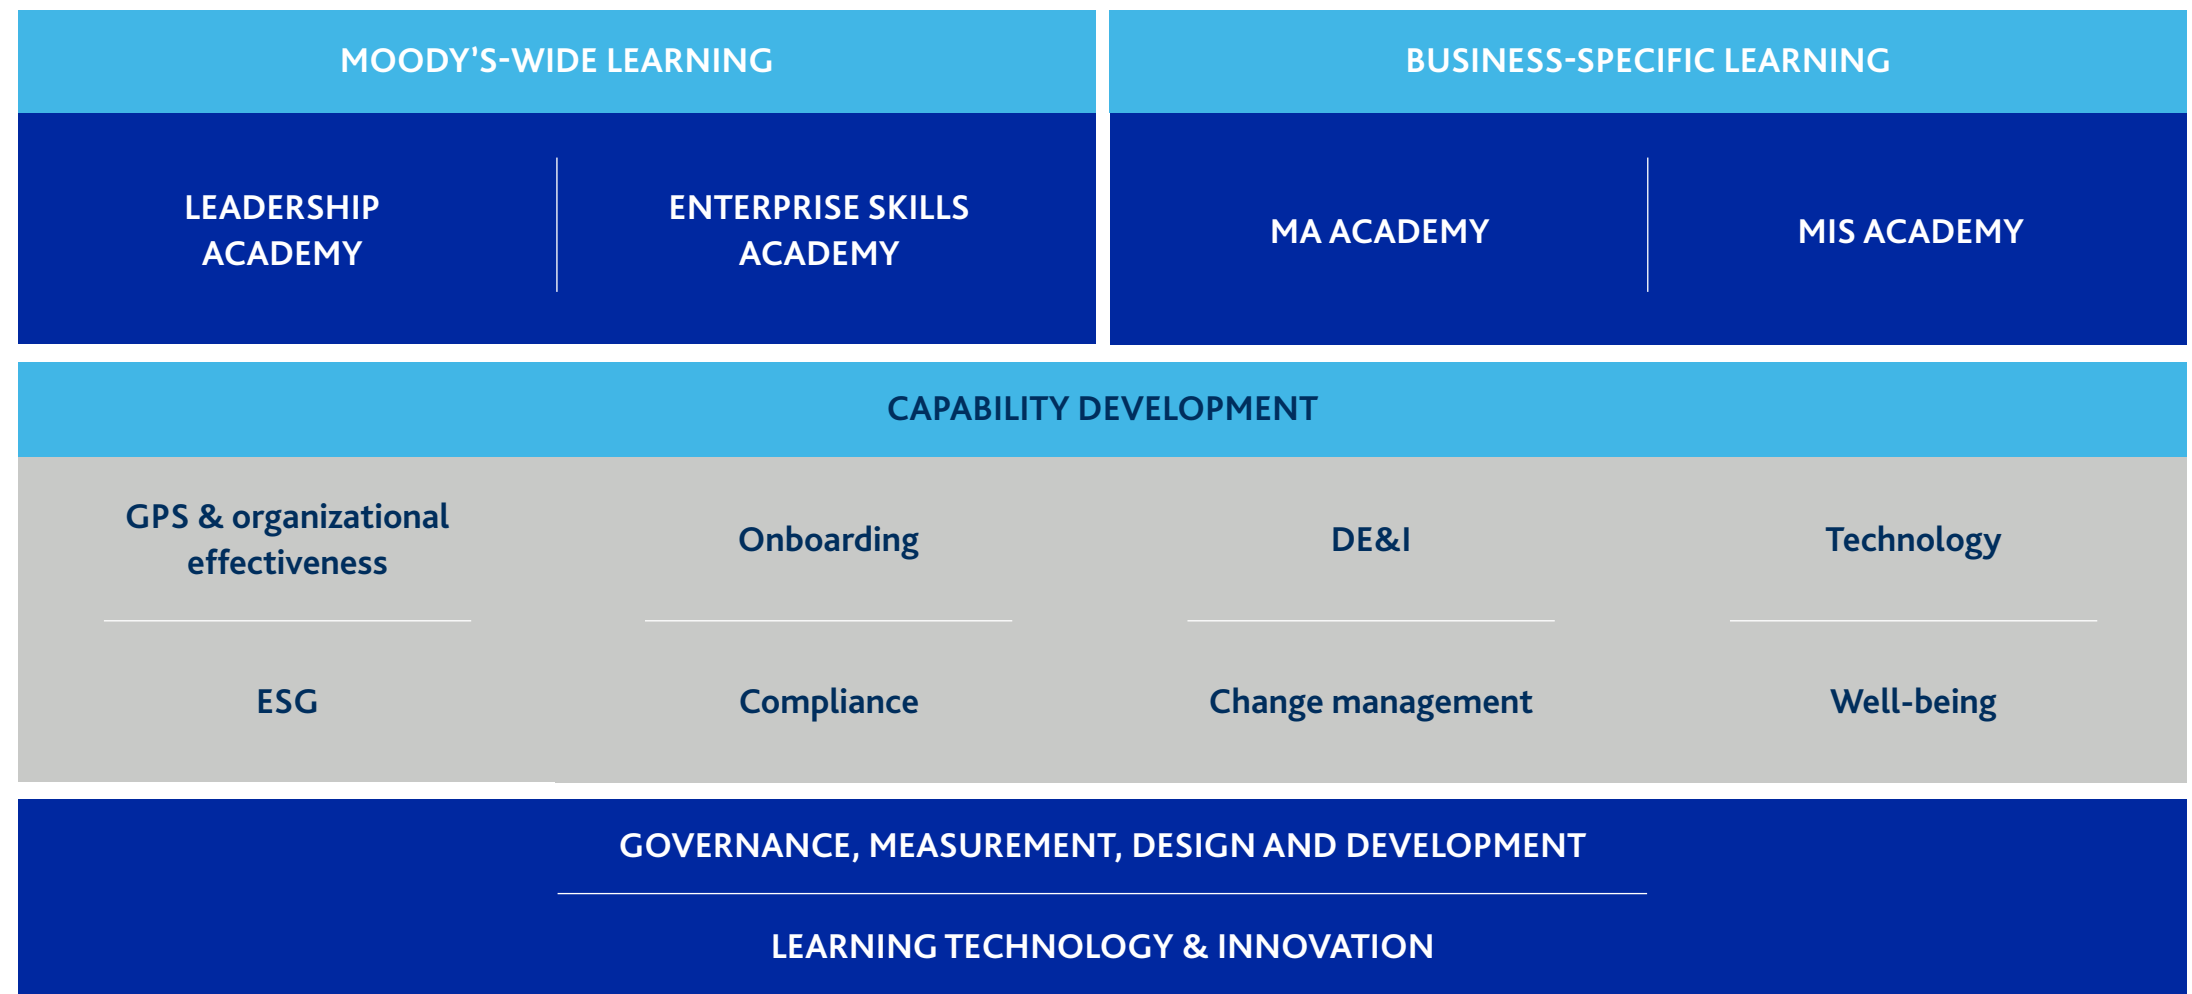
MOODY'S-WIDE LEARNING

LEADERSHIP ACADEMY

ENTERPRISE SKILLS ACADEMY

BUSINESS-SPECIFIC LEARNING

MA ACADEMY

MIS ACADEMY

CAPABILITY DEVELOPMENT

GPS & organizational effectiveness

Onboarding

DE&I

Technology

ESG

Compliance

Change management

Well-being

GOVERNANCE, MEASUREMENT, DESIGN AND DEVELOPMENT

LEARNING TECHNOLOGY & INNOVATION